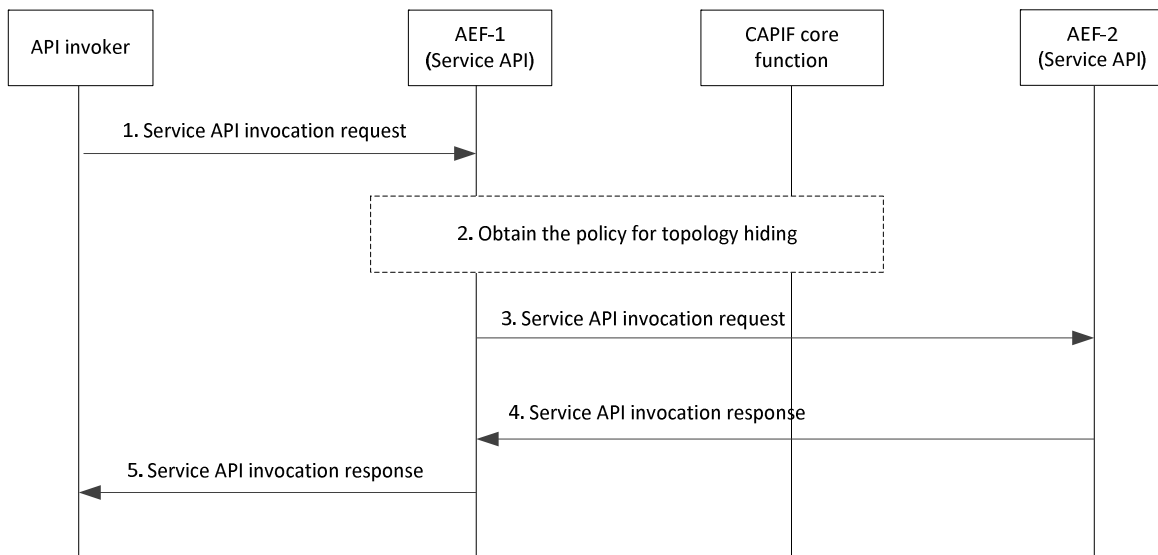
API invoker

AEF-1
(Service API)

CAPIF core function

AEF-2
(Service API)

1. Service API invocation request

2. Obtain the policy for topology hiding

3. Service API invocation request

4. Service API invocation response

5. Service API invocation response